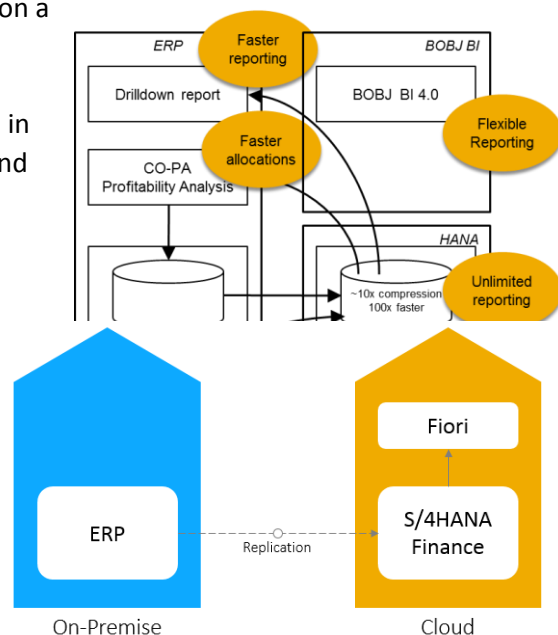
on a

in
nd

ERP

Faster reporting

BOBJ BI

Drilldown report

BOBJ BI 4.0

Faster allocations

Flexible Reporting

CO-PA Profitability Analysis

HANA

~10x compression 100x faster

Unlimited reporting

Fiori

ERP

Replication

S/4HANA Finance

On-Premise

Cloud